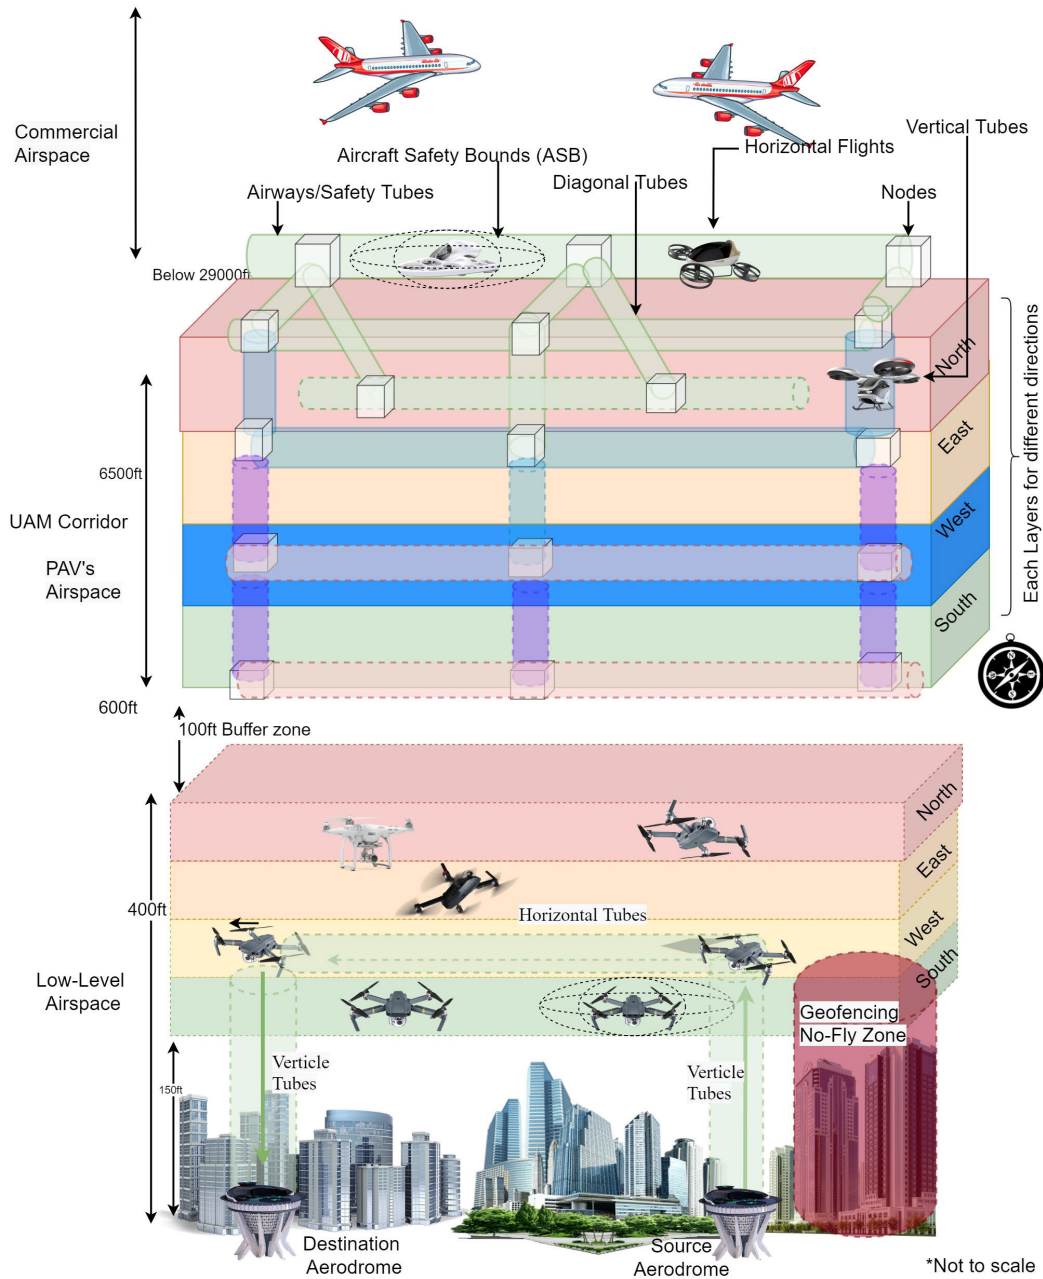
Commercial Airspace

Aircraft Safety Bounds (ASB)

Horizontal Flights

Vertical Tubes

Airways/Safety Tubes

Diagonal Tubes

Nodes

Below 29000ft

North

East

West

South

Each Layers for different directions

6500ft

UAM Corridor

PAV's Airspace

600ft

100ft Buffer zone

North

East

West

South

400ft

Horizontal Tubes

Low-Level Airspace

Geofencing No-Fly Zone

Verticle Tubes

Verticle Tubes

150ft

Destination Aerodrome

Source Aerodrome

*Not to scale